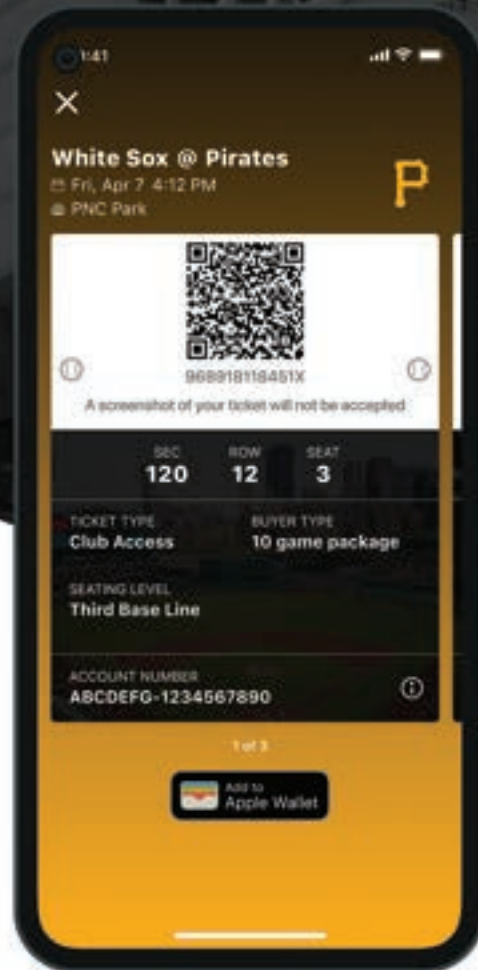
9:41

×

White Sox @ Pirates
Fri, Apr 7 4:12 PM
PNC Park

P

968918118451X
A screenshot of your ticket will not be accepted

SEC
120
ROW
12
SEAT
3

TICKET TYPE
Club Access
BUYER TYPE
10 game package

SEATING LEVEL
Third Base Line

ACCOUNT NUMBER
ABCDEFG-1234567890

1 of 3

Add to
Apple Wallet